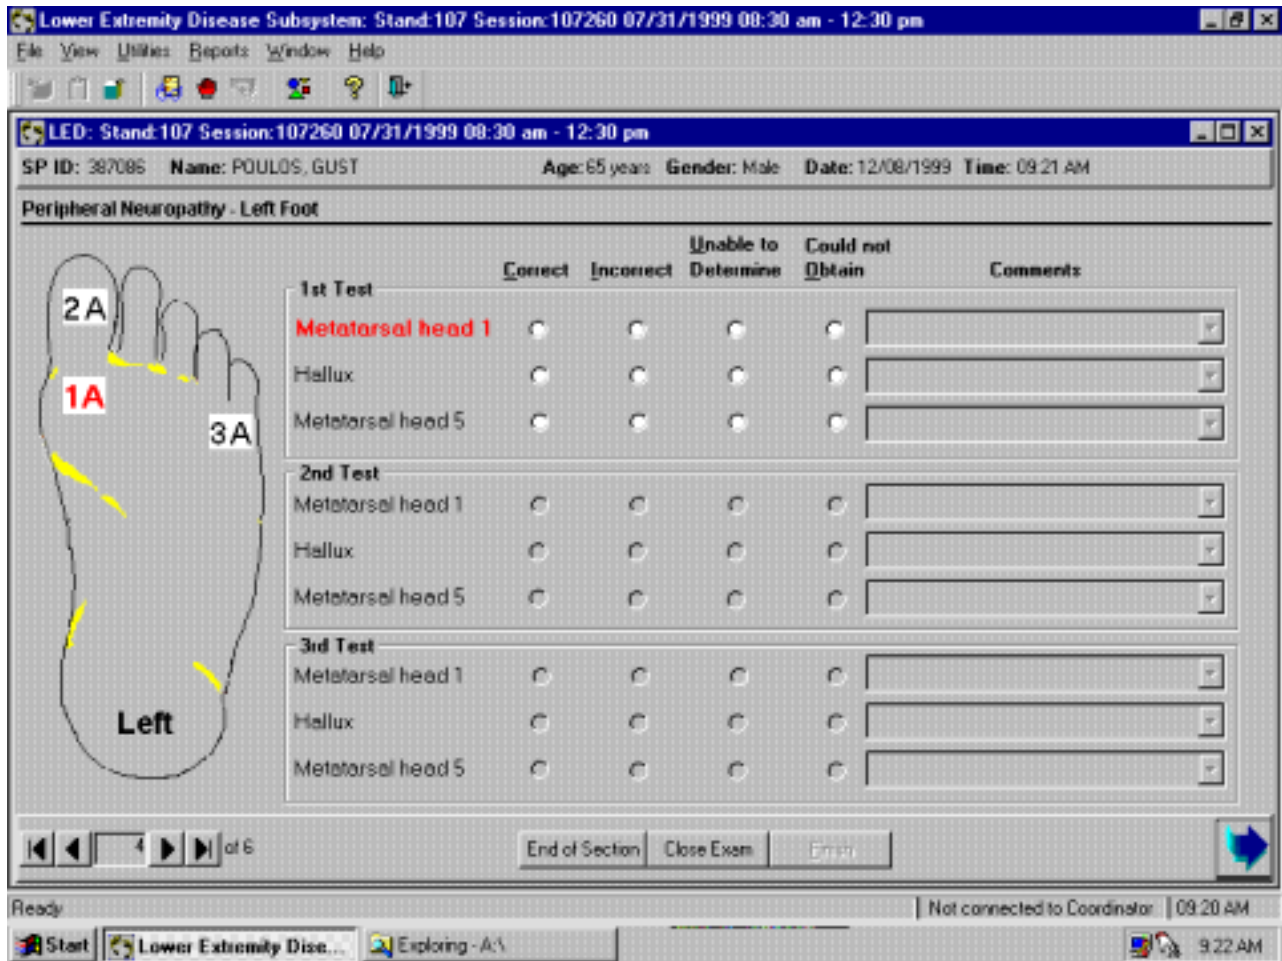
Lower Extremity Disease Subsystem: Stand:107 Session:107260 07/31/1999 08:30 am - 12:30 pm

File View Utilities Reports Window Help

LED: Stand:107 Session:107260 07/31/1999 08:30 am - 12:30 pm

SP ID: 387086 Name: POULOS, GUST Age: 65 years Gender: Male Date: 12/08/1999 Time: 09:21 AM

Peripheral Neuropathy - Left Foot

2A
1A
3A
Left

| | Correct | Incorrect | Unable to Determine | Could not Obtain | Comments |
|---|---|---|---|---|---|
| **1st Test** | | | | | |
| Metatarsal head 1 | | | | | |
| Hallux | | | | | |
| Metatarsal head 5 | | | | | |
| **2nd Test** | | | | | |
| Metatarsal head 1 | | | | | |
| Hallux | | | | | |
| Metatarsal head 5 | | | | | |
| **3rd Test** | | | | | |
| Metatarsal head 1 | | | | | |
| Hallux | | | | | |
| Metatarsal head 5 | | | | | |

4 of 6

End of Section Close Exam Finish

Ready Not connected to Coordinator 09:20 AM

Start Lower Extremity Dise... Exploring - A:\ 9:22 AM